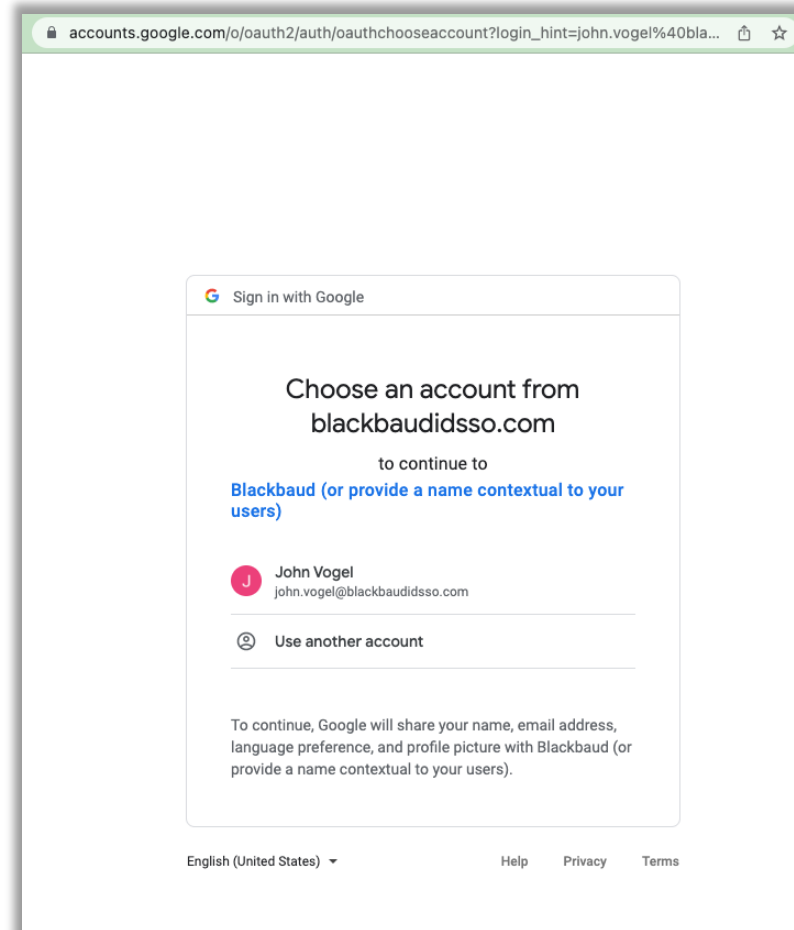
accounts.google.com/o/oauth2/auth/oauthchooseaccount?login_hint=john.vogel%40bla...

G Sign in with Google

Choose an account from blackbaudidsso.com

to continue to

Blackbaud (or provide a name contextual to your users)

J John Vogel
john.vogel@blackbaudidsso.com

Use another account

To continue, Google will share your name, email address, language preference, and profile picture with Blackbaud (or provide a name contextual to your users).

English (United States)

Help Privacy Terms